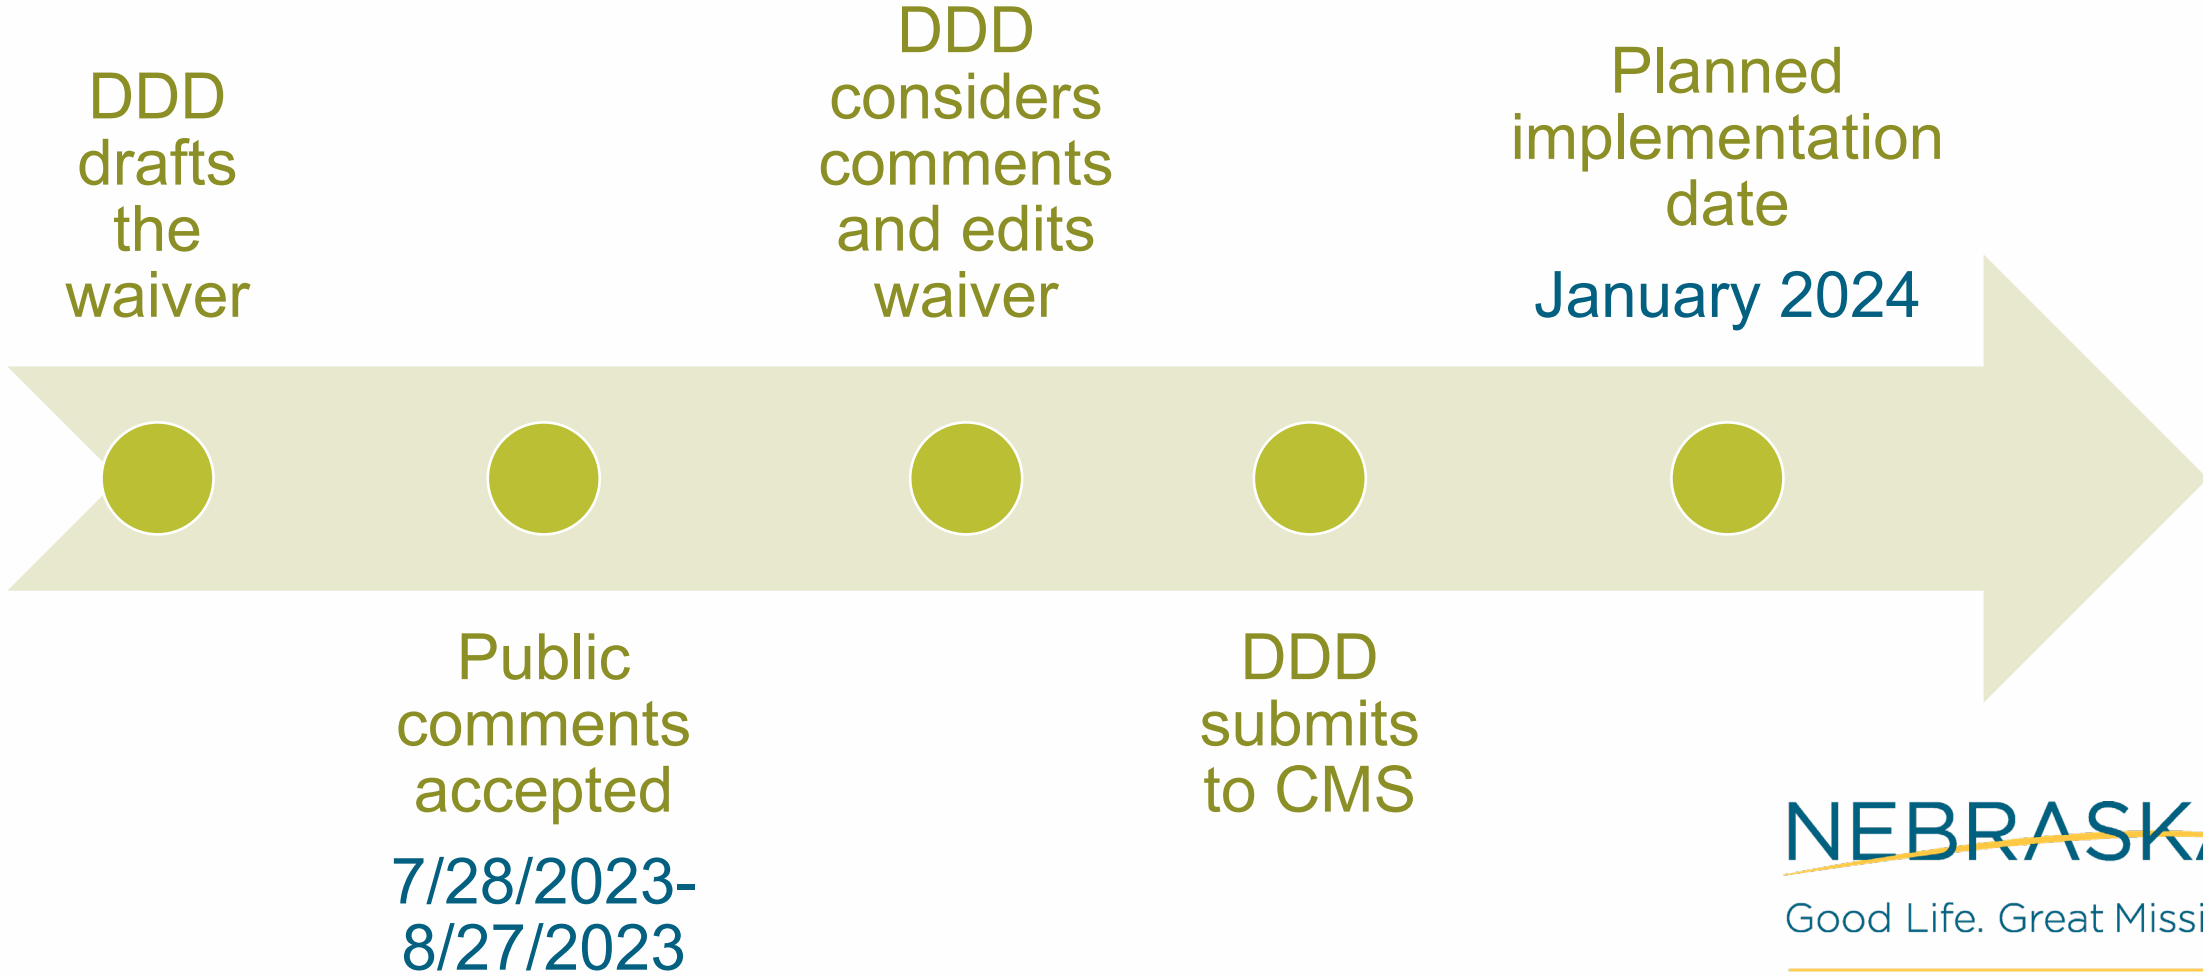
DDD drafts the waiver

DDD considers comments and edits waiver

Planned implementation date

January 2024

Public comments accepted

7/28/2023-8/27/2023

DDD submits to CMS

NEBRASK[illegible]

Good Life. Great Missi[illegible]